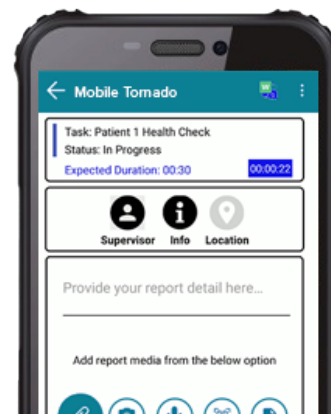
Mobile Tornado

Task: Patient 1 Health Check
Status: In Progress
Expected Duration: 00:30
00:00:22

Supervisor Info Location

Provide your report detail here...

Add report media from the below option